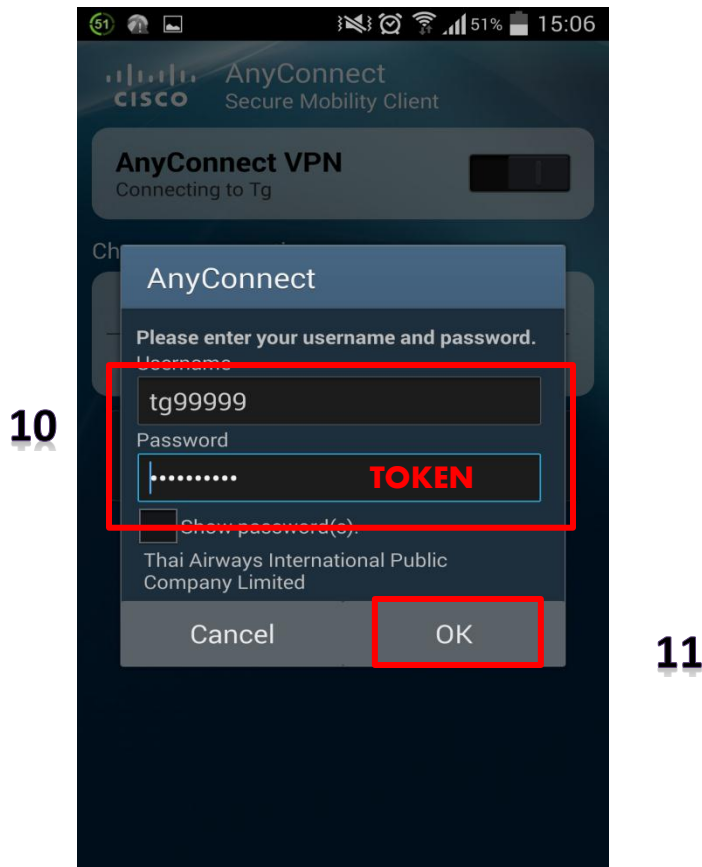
51 51% 15:06

cisco AnyConnect Secure Mobility Client

AnyConnect VPN
Connecting to Tg

Ch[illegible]

AnyConnect

Please enter your username and password.
Username
tg99999
Password
••••••••••
TOKEN

Show password(s).

Thai Airways International Public Company Limited

Cancel
OK

10

11